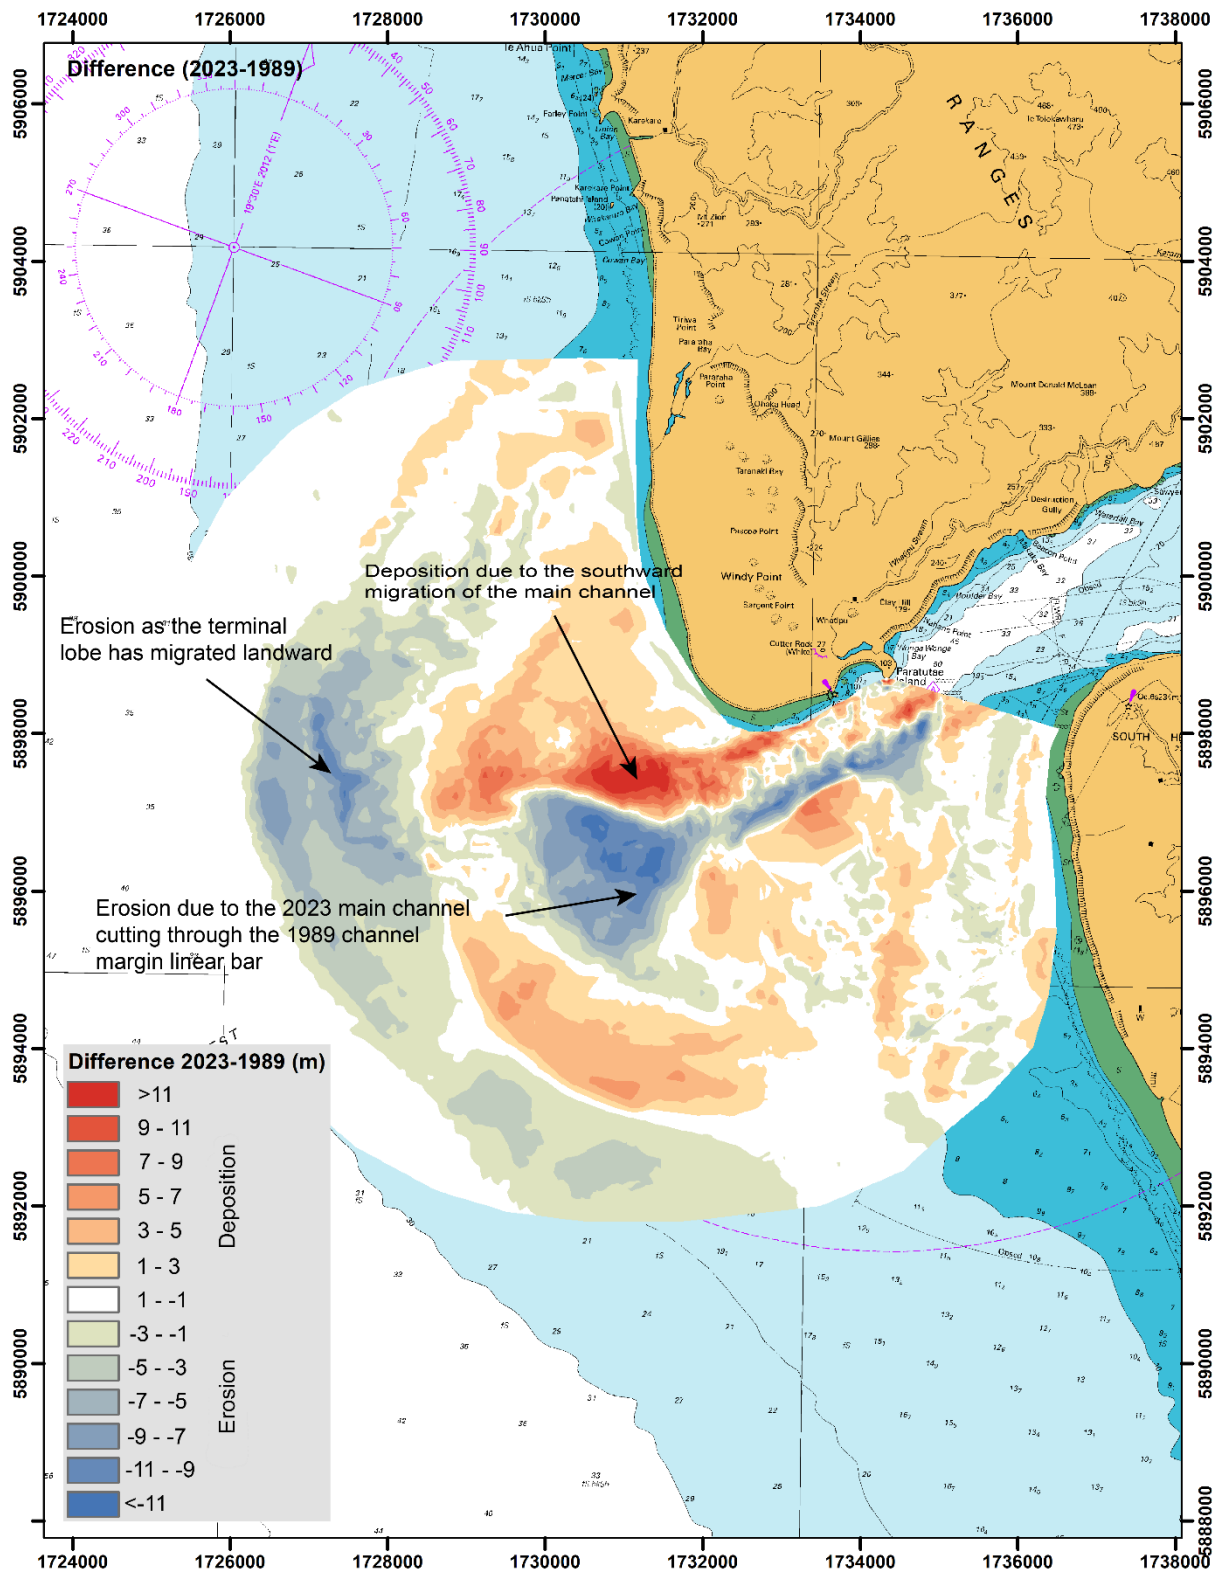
1724000 1726000 1728000 1730000 1732000 1734000 1736000 1738000

Difference (2023-1989)

5906000
5904000
5902000
5900000
5898000
5896000
5894000
5892000
5890000
5888000

R A N G E S

Te Ahua Point
Karekare
Karekare Point
Paratahi Island
Tirikiri Point
Paraha Point
Ohaka Head
Mount Gallier
Taranaki Bay
Puwaiorea Point
Windy Point
Sargent Point
Whatipu
Cutter Rock
Paratutae Island
Te Toiokawharu
Mount Donald McLean
Destruction Gully
SOUTH

Deposition due to the southward migration of the main channel

Erosion as the terminal lobe has migrated landward

Erosion due to the 2023 main channel cutting through the 1989 channel margin linear bar

Difference 2023-1989 (m)
Deposition
>11
9 - 11
7 - 9
5 - 7
3 - 5
1 - 3
1 - -1
Erosion
-3 - -1
-5 - -3
-7 - -5
-9 - -7
-11 - -9
<-11

1724000 1726000 1728000 1730000 1732000 1734000 1736000 1738000